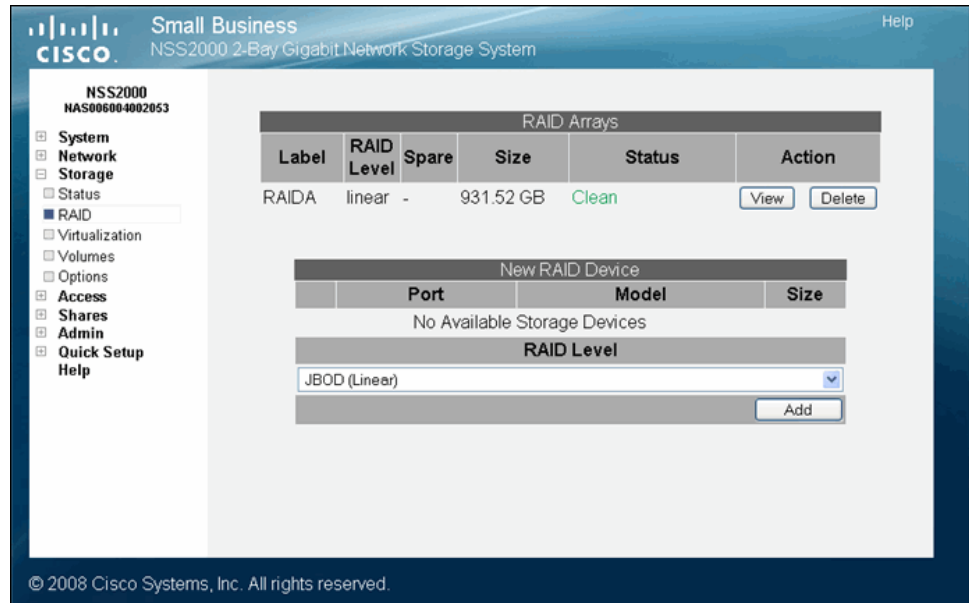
cisco

Small Business
NSS2000 2-Bay Gigabit Network Storage System

Help

NSS2000
NAS006004002053

System
Network
Storage
Status
RAID
Virtualization
Volumes
Options
Access
Shares
Admin
Quick Setup
Help

RAID Arrays

| Label | RAID Level | Spare | Size | Status | Action |
|---|---|---|---|---|---|
| RAIDA | linear | - | 931.52 GB | Clean | View Delete |

New RAID Device

| | Port | Model | Size |
|---|---|---|---|

No Available Storage Devices

RAID Level

JBOD (Linear)

Add

© 2008 Cisco Systems, Inc. All rights reserved.